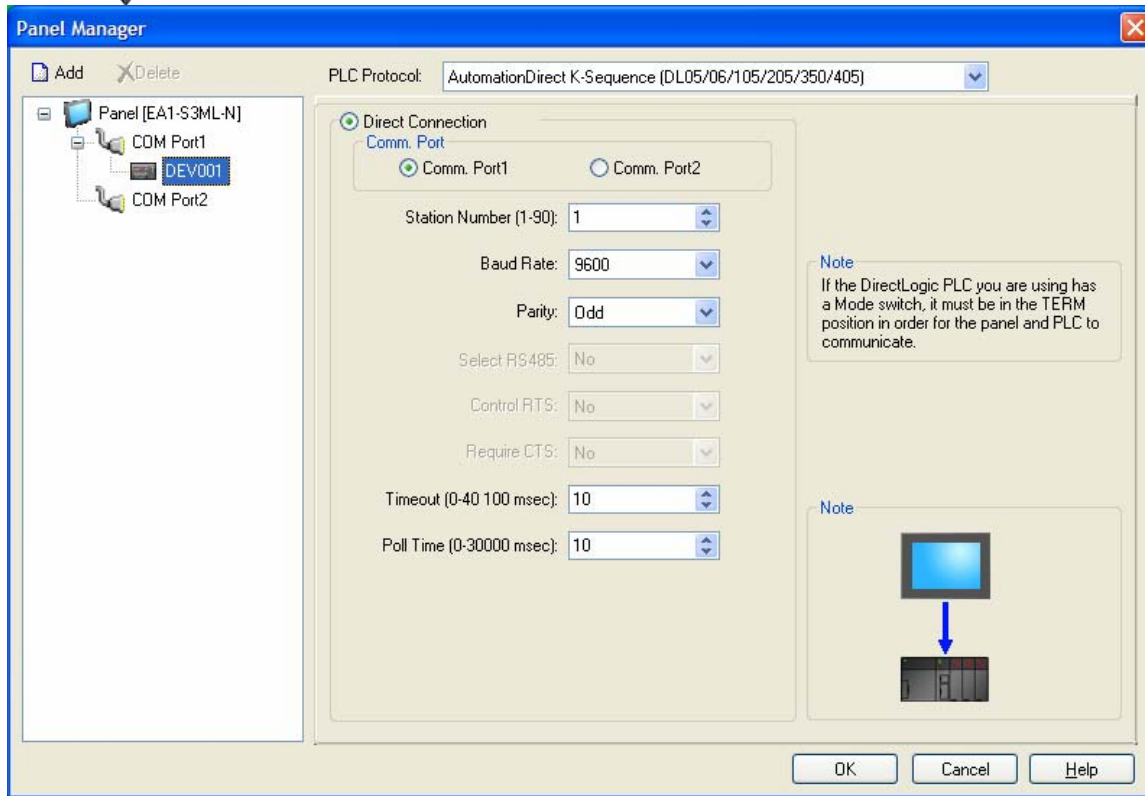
Panel Manager

Add
Delete

Panel [EA1-S3ML-N]
COM Port1
DEV001
COM Port2

PLC Protocol: AutomationDirect K-Sequence (DL05/06/105/205/350/405)

Direct Connection
Comm. Port
Comm. Port1
Comm. Port2

Station Number (1-90): 1
Baud Rate: 9600
Parity: Odd
Select RS485: No
Control RTS: No
Require CTS: No
Timeout (0-40 100 msec): 10
Poll Time (0-30000 msec): 10

Note
If the DirectLogic PLC you are using has a Mode switch, it must be in the TERM position in order for the panel and PLC to communicate.

Note

OK
Cancel
Help